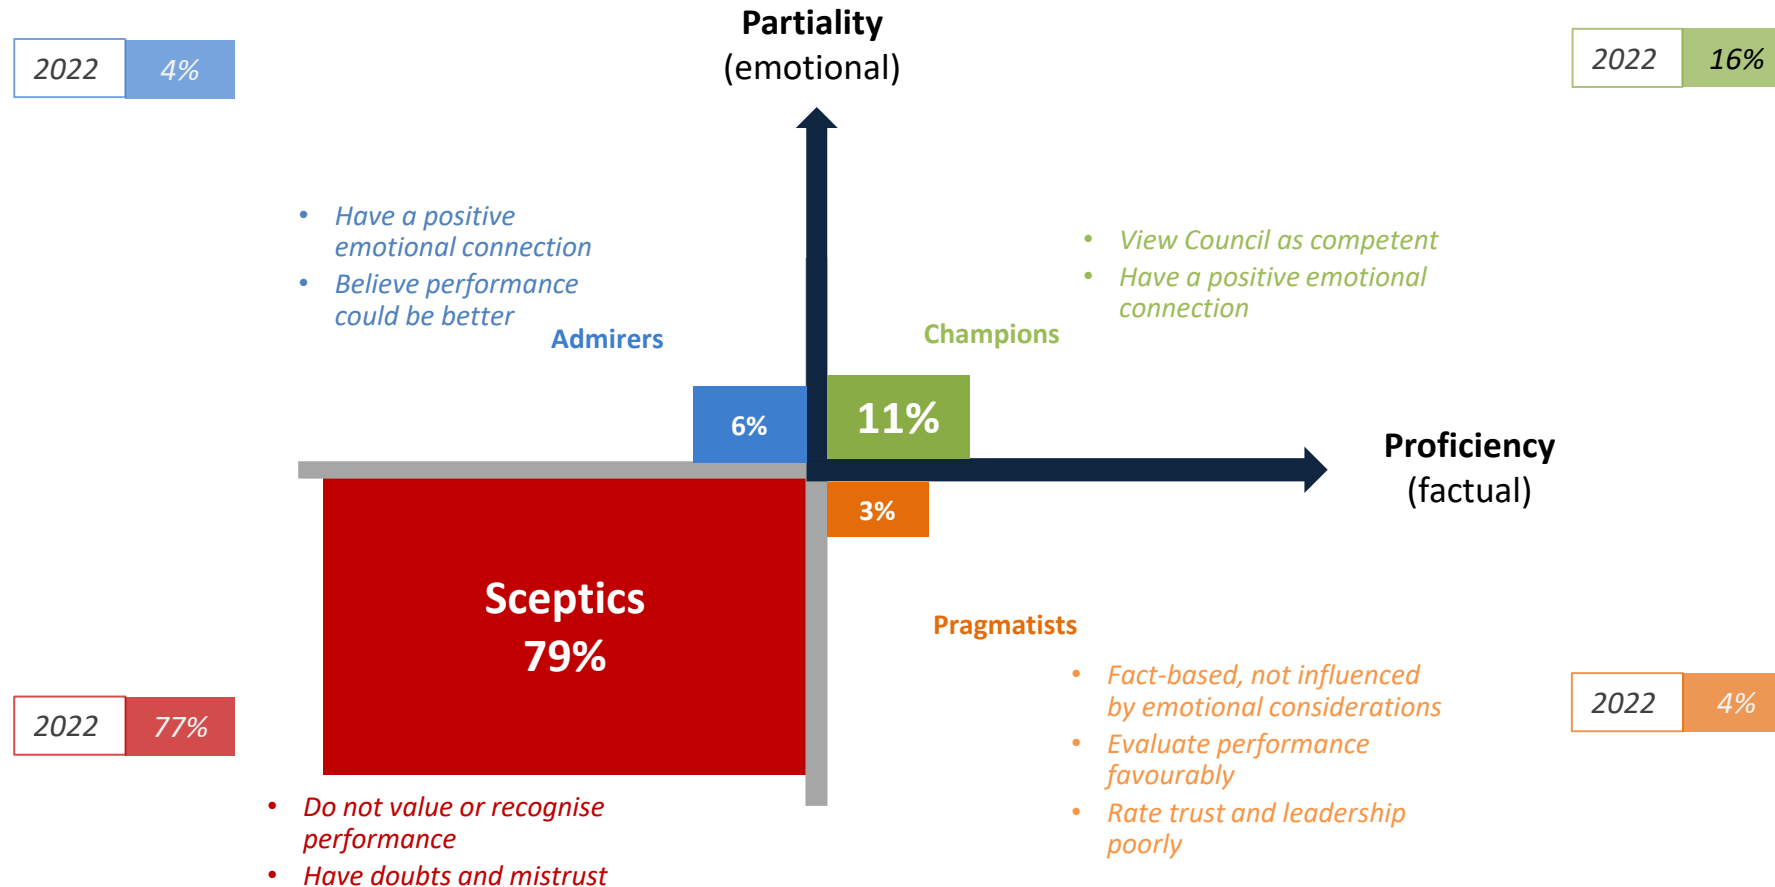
2022 4%

Partiality
(emotional)

2022 16%

- Have a positive emotional connection
- Believe performance could be better

Admirers

- View Council as competent
- Have a positive emotional connection

Champions

6%

11%

Proficiency
(factual)

3%

Sceptics
79%

Pragmatists

- Fact-based, not influenced by emotional considerations
- Evaluate performance favourably
- Rate trust and leadership poorly

2022 4%

2022 77%

- Do not value or recognise performance
- Have doubts and mistrust